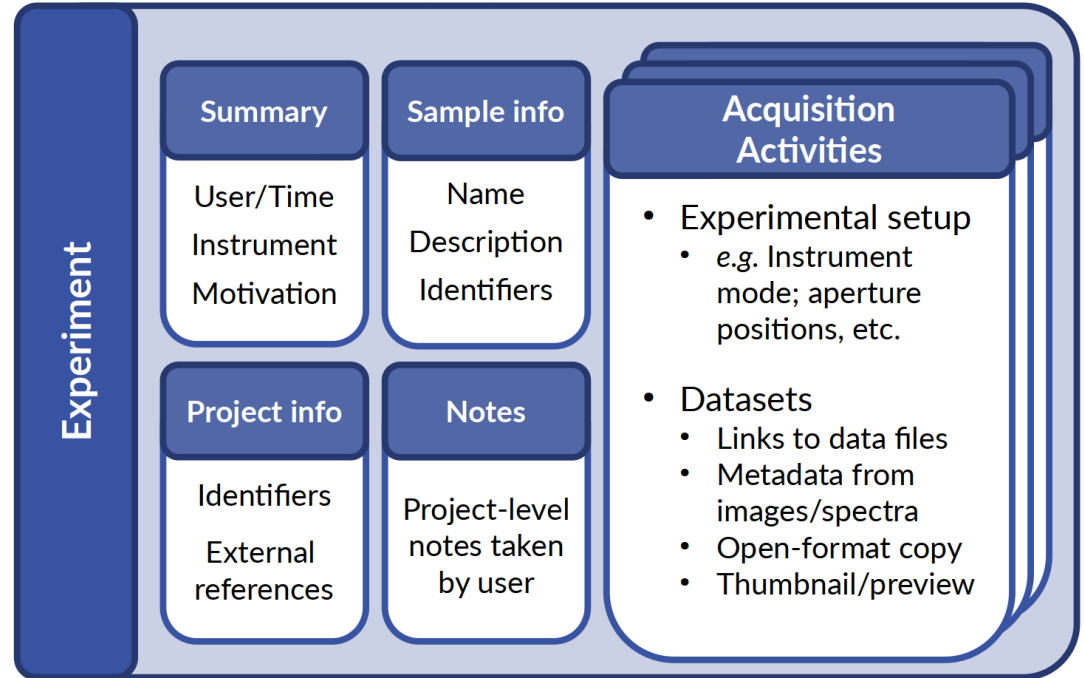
Experiment

Summary

User/Time
Instrument
Motivation

Sample info

Name
Description
Identifiers

Acquisition Activities

• Experimental setup
  • *e.g.* Instrument mode; aperture positions, etc.

• Datasets
  • Links to data files
  • Metadata from images/spectra
  • Open-format copy
  • Thumbnail/preview

Project info

Identifiers
External references

Notes

Project-level notes taken by user